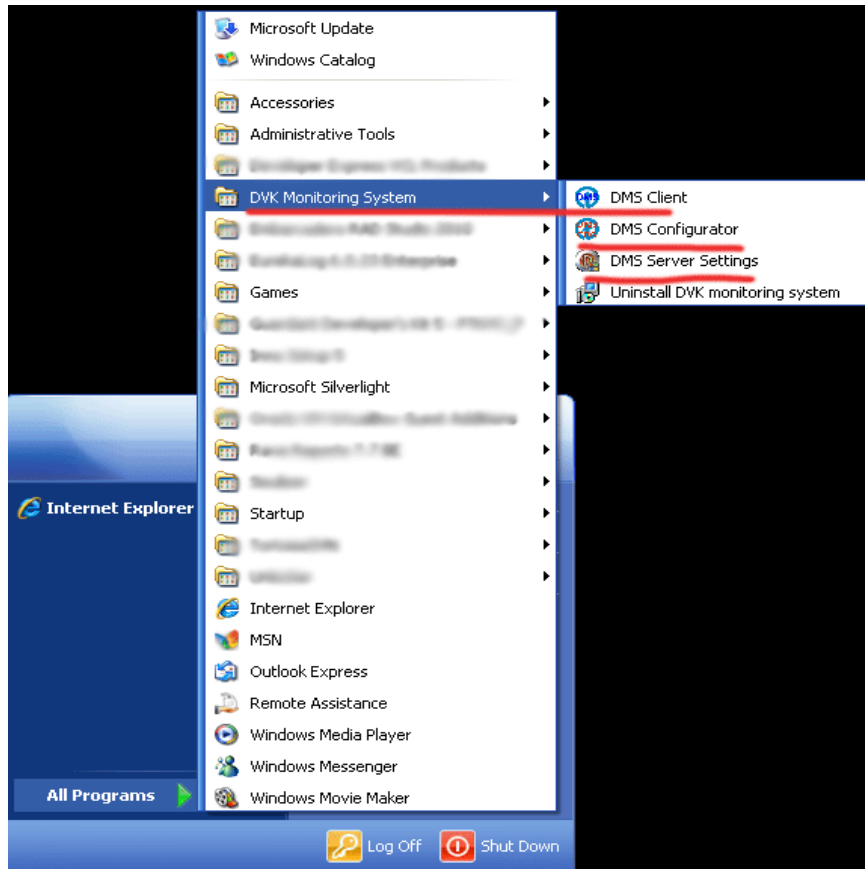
Microsoft Update
Windows Catalog
Accessories
Administrative Tools
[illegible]
DVK Monitoring System
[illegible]
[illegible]
Games
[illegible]
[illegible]
Microsoft Silverlight
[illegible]
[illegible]
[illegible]
Startup
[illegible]
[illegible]
Internet Explorer
MSN
Outlook Express
Remote Assistance
Windows Media Player
Windows Messenger
Windows Movie Maker

DMS Client
DMS Configurator
DMS Server Settings
Uninstall DVK monitoring system

Internet Explorer
All Programs

Log Off
Shut Down